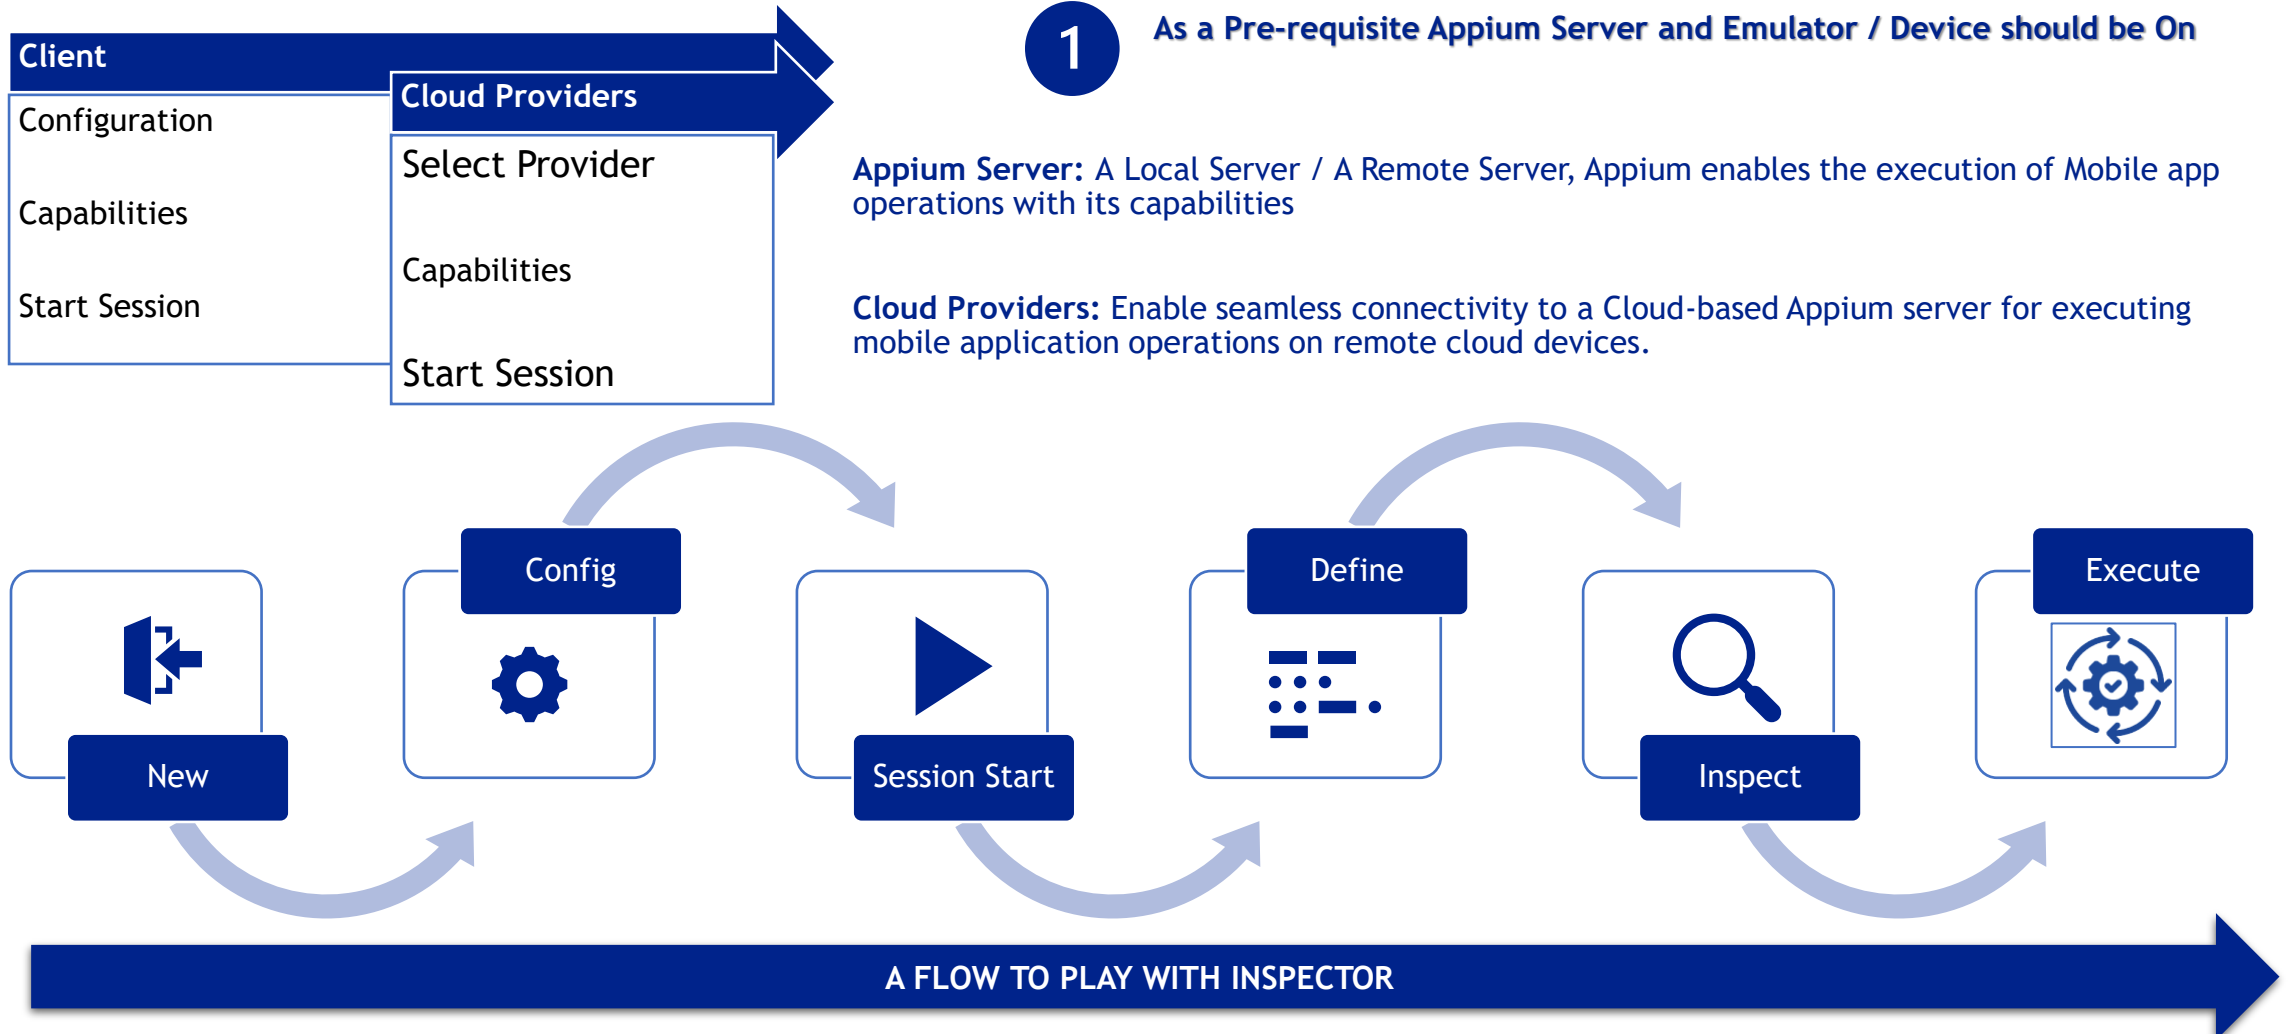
Client

Configuration

Capabilities

Start Session

Cloud Providers

Select Provider

Capabilities

Start Session

1

As a Pre-requisite Appium Server and Emulator / Device should be On

Appium Server: A Local Server / A Remote Server, Appium enables the execution of Mobile app operations with its capabilities

Cloud Providers: Enable seamless connectivity to a Cloud-based Appium server for executing mobile application operations on remote cloud devices.

New

Config

Session Start

Define

Inspect

Execute

A FLOW TO PLAY WITH INSPECTOR